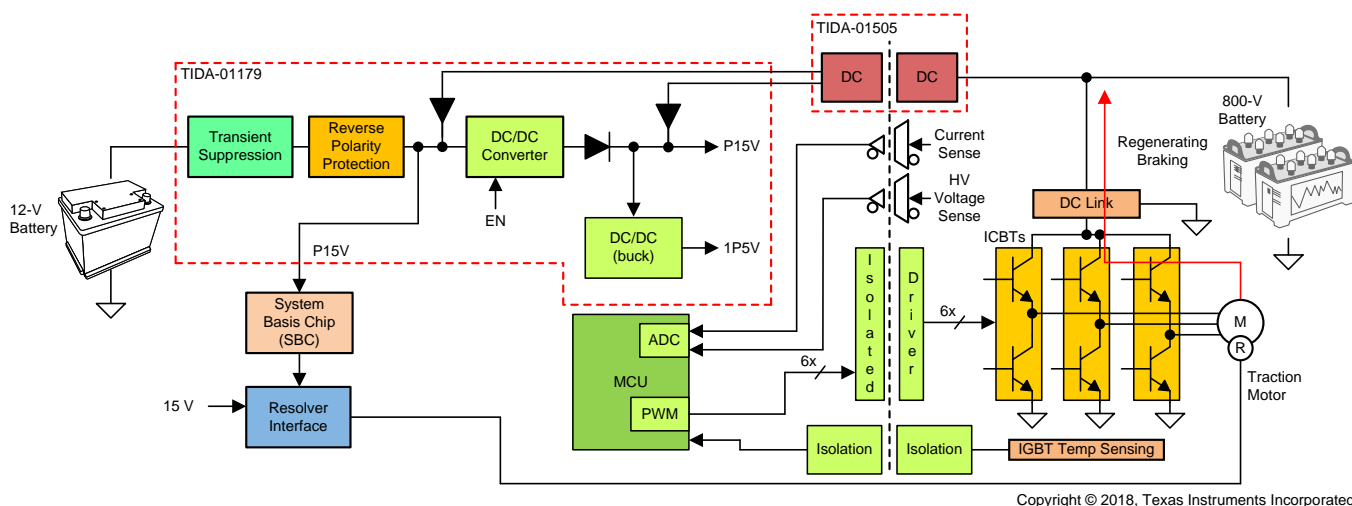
TIDA-01505

TIDA-01179

DC

DC

800-V Battery

Transient Suppression

Reverse Polarity Protection

DC/DC Converter

P15V

EN

DC/DC (buck)

1P5V

12-V Battery

P15V

System Basis Chip (SBC)

15 V

Resolver Interface

Current Sense

HV Voltage Sense

Regenerating Braking

DC Link

ICBTs

Isolated

Driver

6x

6x

ADC

MCU

PWM

M

R

Traction Motor

Isolation

Isolation

IGBT Temp Sensing

Copyright © 2018, Texas Instruments Incorporated